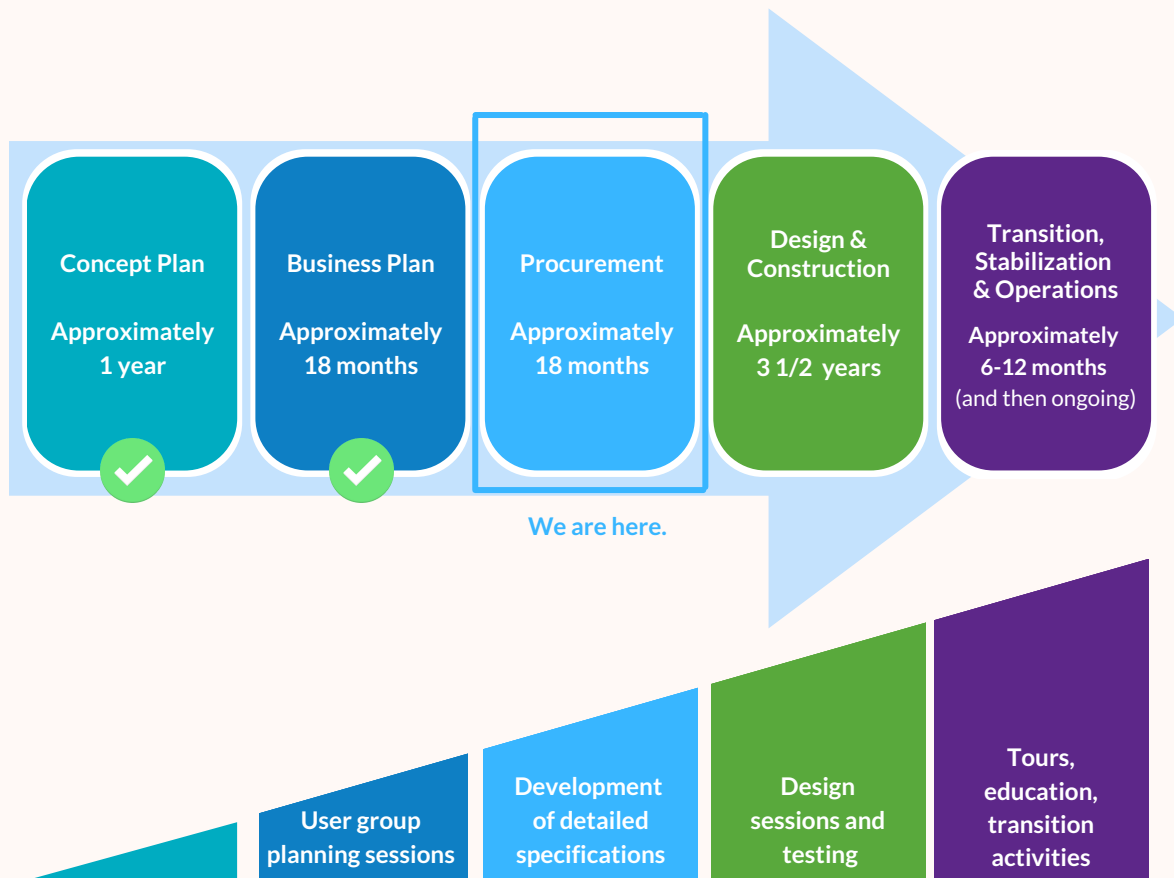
Concept Plan

Approximately 1 year

Business Plan

Approximately 18 months

Procurement

Approximately 18 months

Design & Construction

Approximately 3 1/2 years

Transition, Stabilization & Operations

Approximately 6-12 months (and then ongoing)

We are here.

User group planning sessions

Development of detailed specifications

Design sessions and testing

Tours, education, transition activities